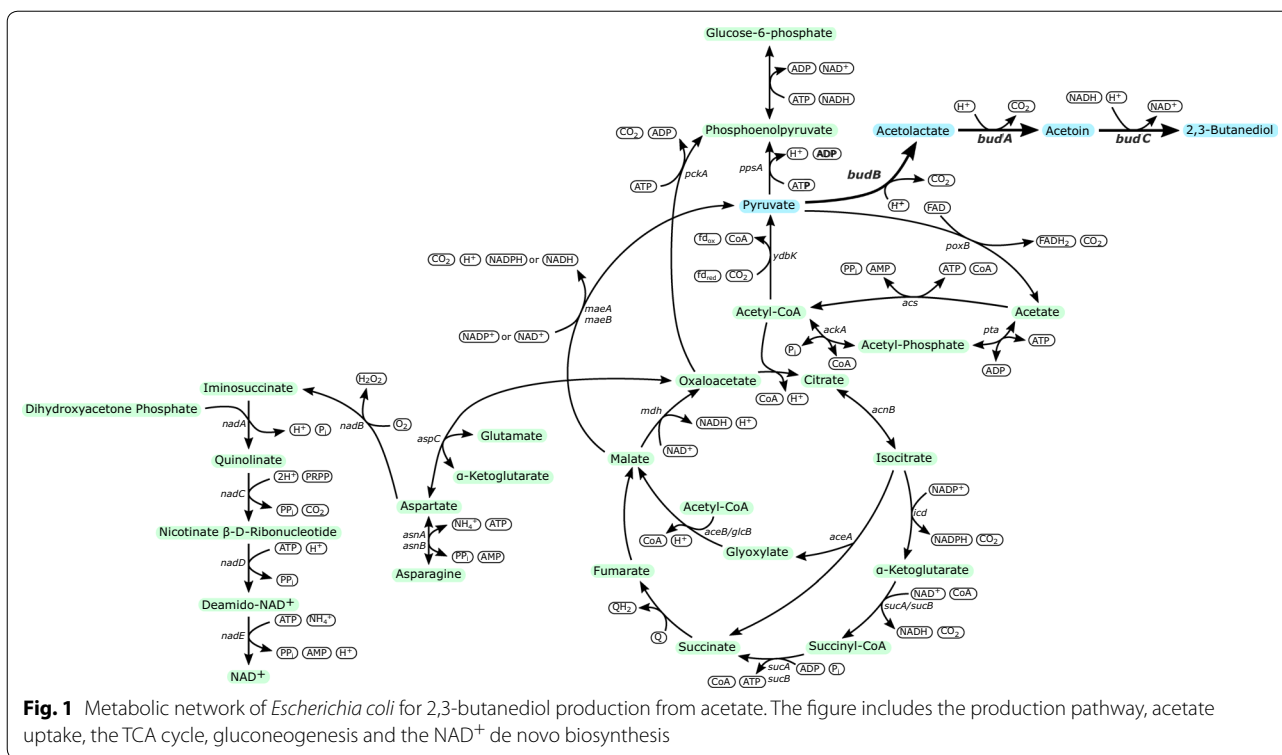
Glucose-6-phosphate

ADP NAD$^+$

ATP NADH

CO$_2$ ADP

Phosphoenolpyruvate

H$^+$ ADP

ppsA

ATP

pckA

ATP

Acetolactate

H$^+$ CO$_2$

budA

Acetoin

NADH H$^+$ NAD$^+$

budC

2,3-Butanediol

budB

CO$_2$

H$^+$

Pyruvate

FAD

poxB

FADH$_2$ CO$_2$

fd$_{ox}$ CoA

fd$_{red}$ CO$_2$

ydbK

CO$_2$ H$^+$ NADPH or NADH

PP$_i$ AMP

ATP CoA

acs

Acetate

maeA maeB

NADP$^+$ or NAD$^+$

Acetyl-CoA

ackA

P$_i$

CoA

Acetyl-Phosphate

pta

ATP

ADP

Iminosuccinate

H$_2$O$_2$

O$_2$

nadB

Oxaloacetate

Citrate

Dihydroxyacetone Phosphate

nadA

H$^+$ P$_i$

CoA H$^+$

mdh

NADH H$^+$

acnB

aspC

Glutamate

NAD$^+$

Quinolinate

α-Ketoglutarate

Malate

Isocitrate

nadC

2H$^+$ PRPP

PP$_i$ CO$_2$

Aspartate

NADP$^+$

Acetyl-CoA

icd

Nicotinate β-D-Ribonucleotide

asnA asnB

NH$_4^+$ ATP

PP$_i$ AMP

aceB/glcB

CoA H$^+$

Glyoxylate

aceA

NADPH CO$_2$

nadD

ATP H$^+$

PP$_i$

Asparagine

Fumarate

α-Ketoglutarate

Deamido-NAD$^+$

QH$_2$

Q

NAD$^+$ CoA

sucA/sucB

NADH CO$_2$

nadE

ATP NH$_4^+$

PP$_i$ AMP H$^+$

NAD$^+$

Succinate

Succinyl-CoA

sucA sucB

ADP P$_i$

CoA ATP

Fig. 1 Metabolic network of Escherichia coli for 2,3-butanediol production from acetate. The figure includes the production pathway, acetate uptake, the TCA cycle, gluconeogenesis and the NAD$^+$ de novo biosynthesis